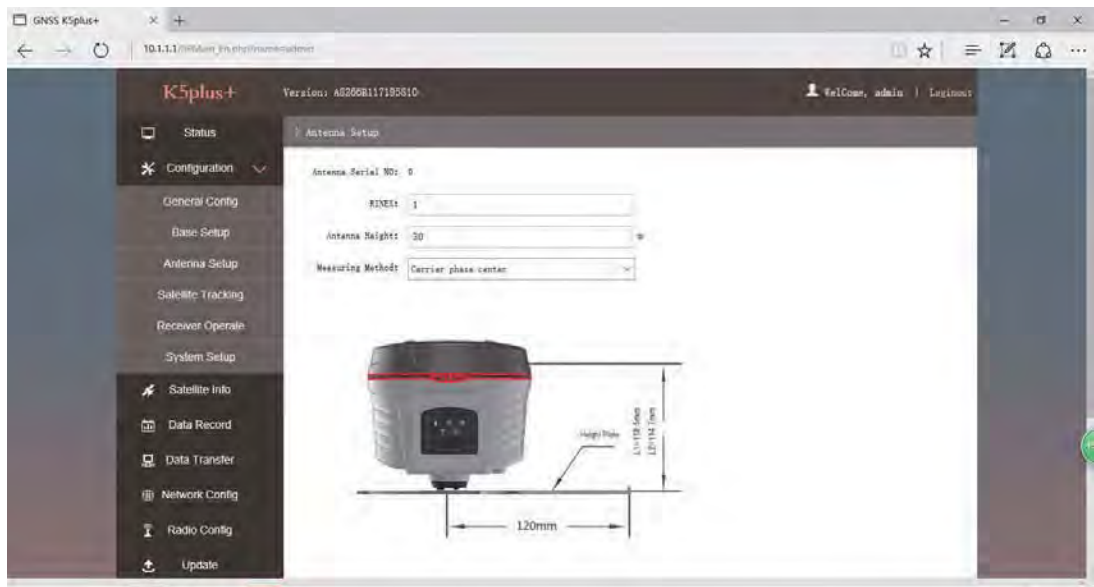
GNSS K5plus+ ×  +

10.1.1.1/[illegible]

K5plus+  Version: AS266B117195810  Welcome, admin | Logout

Status
Configuration
General Config
Base Setup
Antenna Setup
Satellite Tracking
Receiver Operate
System Setup
Satellite Info
Data Record
Data Transfer
Network Config
Radio Config
Update

Antenna Setup

Antenna Serial NO: 0

RINEX: 1

Antenna Height: 30 m

Measuring Method: Carrier phase center

Height Plate

L1=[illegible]
L2=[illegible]

120mm